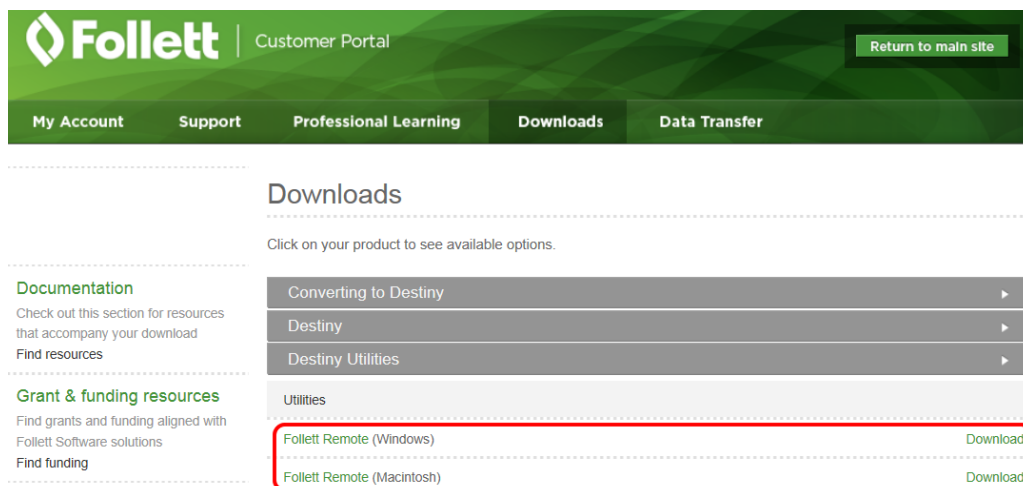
Follett | Customer Portal

Return to main site

My Account Support Professional Learning Downloads Data Transfer

Downloads

Click on your product to see available options.

Documentation
Check out this section for resources that accompany your download
Find resources

Grant & funding resources
Find grants and funding aligned with Follett Software solutions
Find funding

Converting to Destiny

Destiny

Destiny Utilities

Utilities

Follett Remote (Windows) Download

Follett Remote (Macintosh) Download